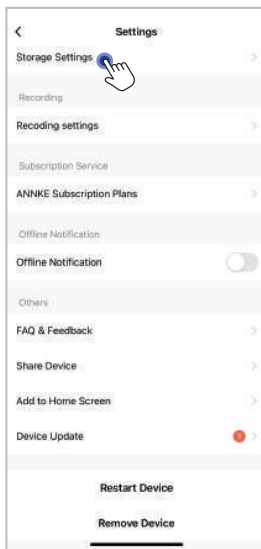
<
Settings

Storage Settings

Recording

Recoding settings

Subscription Service

ANNKE Subscription Plans

Offline Notification

Offline Notification

Others

FAQ & Feedback

Share Device

Add to Home Screen

Device Update

Restart Device

Remove Device